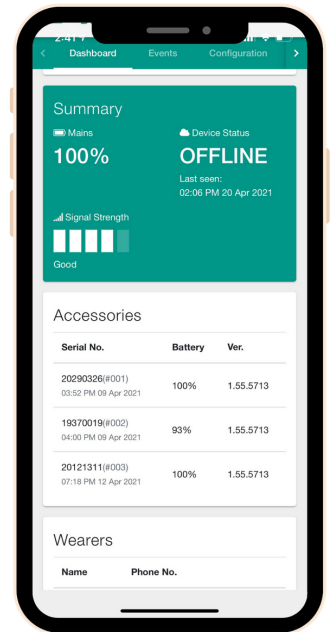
2:41

Dashboard Events Configuration

Summary

Mains

100%

Device Status

OFFLINE

Last seen:
02:06 PM 20 Apr 2021

Signal Strength

Good

Accessories

| Serial No. | Battery | Ver. |
|---|---|---|
| 20290326(#001) 03:52 PM 09 Apr 2021 | 100% | 1.55.5713 |
| 19370019(#002) 04:00 PM 09 Apr 2021 | 93% | 1.55.5713 |
| 20121311(#003) 07:18 PM 12 Apr 2021 | 100% | 1.55.5713 |

Wearers

| Name | Phone No. |
|---|---|